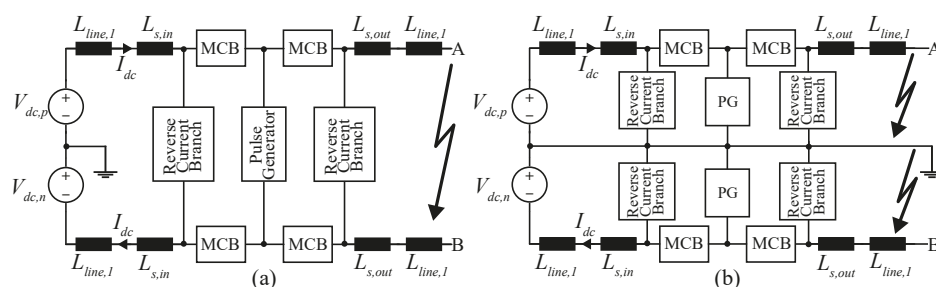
$L_{line,1}$ $L_{s,in}$ MCB MCB $L_{s,out}$ $L_{line,1}$ A

$I_{dc}$

$V_{dc,p}$

Reverse Current Branch

Pulse Generator

Reverse Current Branch

$V_{dc,n}$

$I_{dc}$

$L_{line,1}$ $L_{s,in}$ MCB MCB $L_{s,out}$ $L_{line,1}$ B

(a)

$L_{line,1}$ $L_{s,in}$ MCB MCB $L_{s,out}$ $L_{line,1}$ A

$I_{dc}$

$V_{dc,p}$

Reverse Current Branch

PG

Reverse Current Branch

$V_{dc,n}$

Reverse Current Branch

PG

Reverse Current Branch

$I_{dc}$

$L_{line,1}$ $L_{s,in}$ MCB MCB $L_{s,out}$ $L_{line,1}$ B

(b)